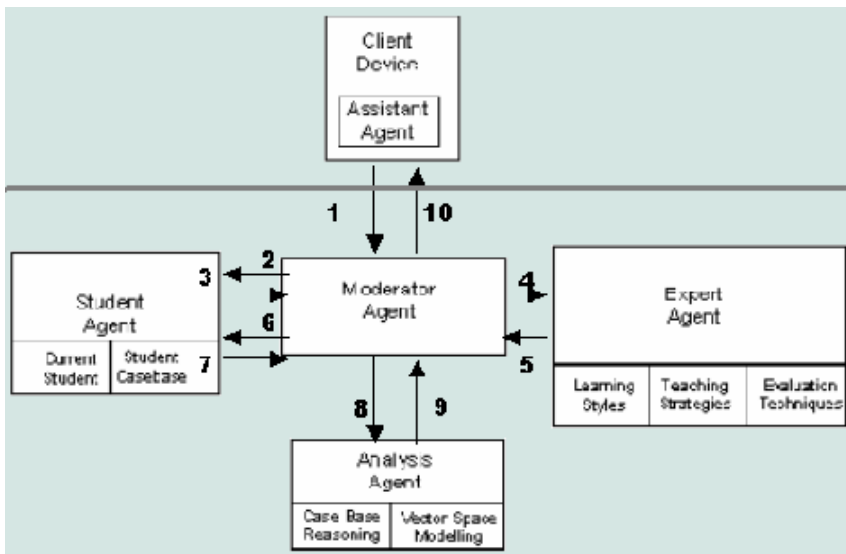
Client Device

Assistant Agent

1

10

2

3

Student Agent

Current Student

Student Casebase

6

7

Moderator Agent

4

5

Expert Agent

Learning Styles

Teaching Strategies

Evaluation Techniques

8

9

Analysis Agent

Case Base Reasoning

Vector Space Modelling